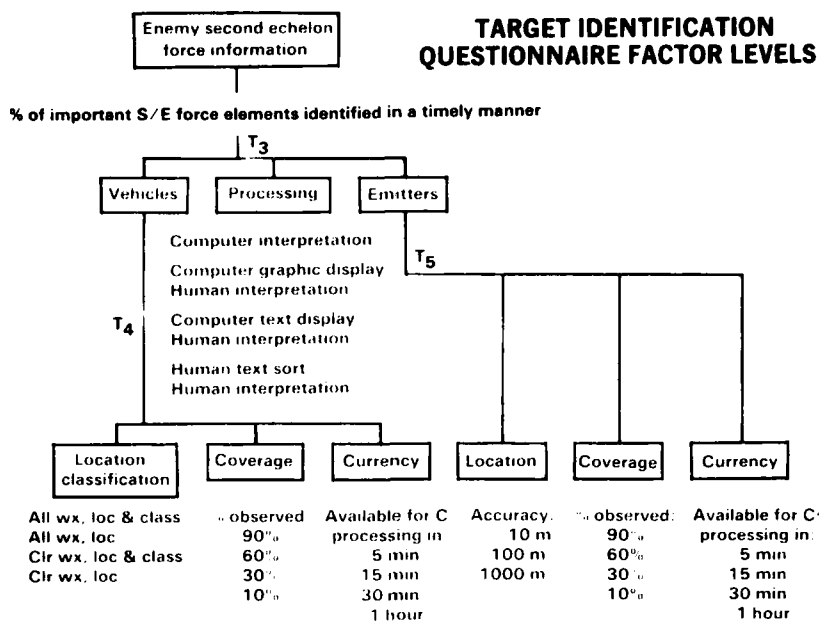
TARGET IDENTIFICATION
QUESTIONNAIRE FACTOR LEVELS

Enemy second echelon force information

% of important S/E force elements identified in a timely manner

$T_3$

Vehicles

Processing

Emitters

Computer interpretation

Computer graphic display
Human interpretation

Computer text display
Human interpretation

Human text sort
Human interpretation

$T_4$

$T_5$

Location classification

Coverage

Currency

Location

Coverage

Currency

All wx, loc & class
All wx, loc
Clr wx, loc & class
Clr wx, loc

% observed
90%
60%
30%
10%

Available for C processing in
5 min
15 min
30 min
1 hour

Accuracy.
10 m
100 m
1000 m

% observed:
90%
60%
30%
10%

Available for C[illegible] processing in:
5 min
15 min
30 min
1 hour